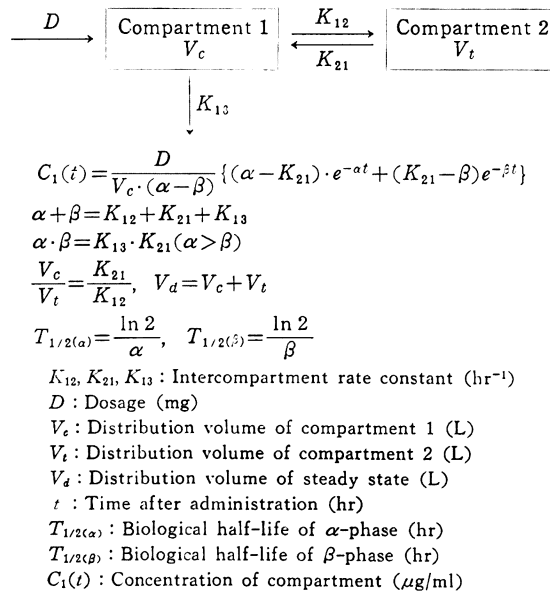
$D$

Compartment 1 $V_c$

$K_{12}$

$K_{21}$

Compartment 2 $V_t$

$K_{13}$

$C_1(t)=\frac{D}{V_c\cdot(\alpha-\beta)}\{(\alpha-K_{21})\cdot e^{-\alpha t}+(K_{21}-\beta)e^{-\beta t}\}$

$\alpha+\beta=K_{12}+K_{21}+K_{13}$

$\alpha\cdot\beta=K_{13}\cdot K_{21}(\alpha>\beta)$

$\frac{V_c}{V_t}=\frac{K_{21}}{K_{12}},\ \ V_d=V_c+V_t$

$T_{1/2(\alpha)}=\frac{\ln 2}{\alpha},\ \ T_{1/2(\beta)}=\frac{\ln 2}{\beta}$

$K_{12}, K_{21}, K_{13}$ : Intercompartment rate constant ($hr^{-1}$)

$D$ : Dosage (mg)

$V_c$ : Distribution volume of compartment 1 (L)

$V_t$ : Distribution volume of compartment 2 (L)

$V_d$ : Distribution volume of steady state (L)

$t$ : Time after administration (hr)

$T_{1/2(\alpha)}$ : Biological half-life of $\alpha$-phase (hr)

$T_{1/2(\beta)}$ : Biological half-life of $\beta$-phase (hr)

$C_1(t)$ : Concentration of compartment ($\mu$g/ml)